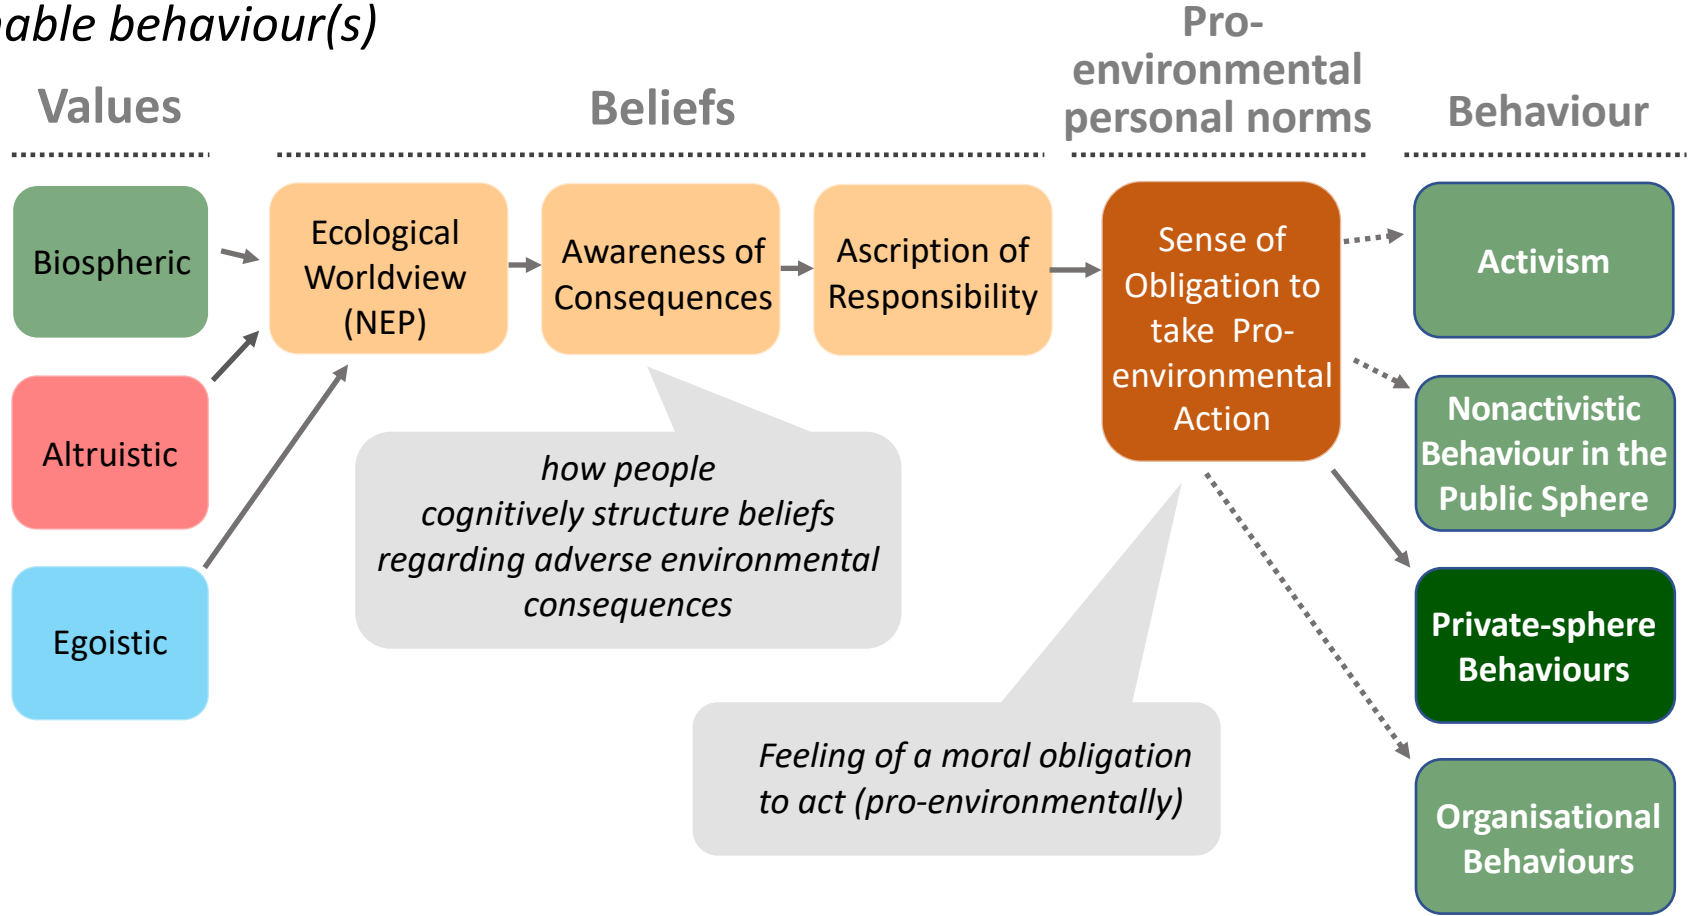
able behaviour(s)

Values

Beliefs

Pro-environmental personal norms

Behaviour

Biospheric

Altruistic

Egoistic

Ecological Worldview (NEP)

Awareness of Consequences

Ascription of Responsibility

Sense of Obligation to take Pro-environmental Action

Activism

Nonactivistic Behaviour in the Public Sphere

Private-sphere Behaviours

Organisational Behaviours

how people cognitively structure beliefs regarding adverse environmental consequences

Feeling of a moral obligation to act (pro-environmentally)